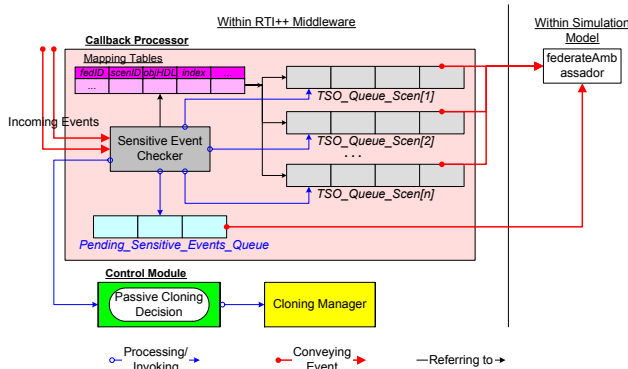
Within RTI++ Middleware

Within Simulation Model

Callback Processor

Mapping Tables

| fedID | scenID | objHDL | index | ... |
|---|---|---|---|---|
| ... | | | | |

federateAmbassador

Incoming Events

Sensitive Event Checker

TSO_Queue_Scen[1]

TSO_Queue_Scen[2]

. . .

TSO_Queue_Scen[n]

Pending_Sensitive_Events_Queue

Control Module

Passive Cloning Decision

Cloning Manager

Processing/ Invoking

Conveying Event

Referring to